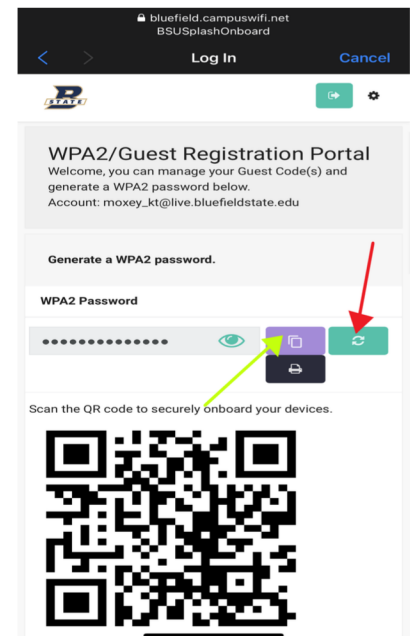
bluefield.campuswifi.net
BSUSplashOnboard

Log In

Cancel

STATE

WPA2/Guest Registration Portal

Welcome, you can manage your Guest Code(s) and generate a WPA2 password below.
Account: moxey_kt@live.bluefieldstate.edu

Generate a WPA2 password.

WPA2 Password

••••••••••••••

Scan the QR code to securely onboard your devices.